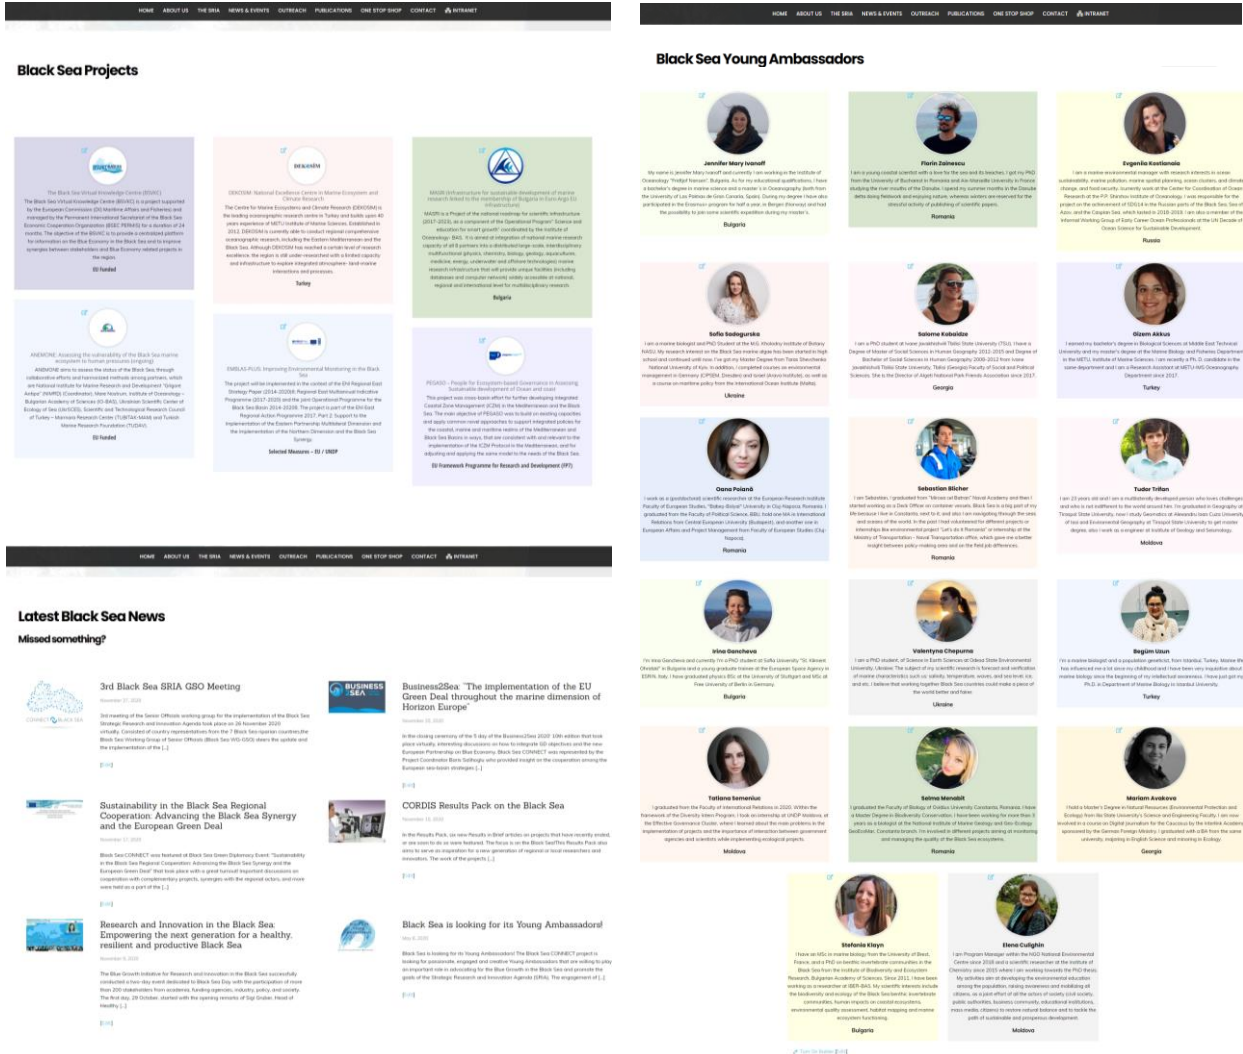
HOME ABOUT US THE SRIA NEWS & EVENTS OUTREACH PUBLICATIONS ONE STOP SHOP CONTACT INTRANET

Black Sea Projects

The Black Sea Virtual Knowledge Centre (BSVKC)

EU funded

DEKOSIM: National Excellence Centre in Marine Ecosystem and Climate Research

Turkey

MASRI: Infrastructure for Sustainable development of marine research linked to the membership of Bulgaria in Euro Argo EU infrastructure

Bulgaria

ANEMONE: Assessing the vulnerability of the Black Sea marine ecosystem to human pressures

EU funded

EMBLAS-PLUS: Improving Environmental Monitoring in the Black Sea

Selected Measures – EU / UNDP

PEGASO – People for Ecosystem-based Governance in Assessing Sustainable development of Ocean and coast

EU Framework Programme for Research and Development (FP7)

HOME ABOUT US THE SRIA NEWS & EVENTS OUTREACH PUBLICATIONS ONE STOP SHOP CONTACT INTRANET

Latest Black Sea News

Missed something?

3rd Black Sea SRIA GSO Meeting

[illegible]

Business2Sea "The implementation of the EU Green Deal throughout the marine dimension of Horizon Europe"

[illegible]

Sustainability in the Black Sea Regional Cooperation: Advancing the Black Sea Synergy and the European Green Deal

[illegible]

CORDIS Results Pack on the Black Sea

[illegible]

Research and Innovation in the Black Sea: Empowering the next generation for a healthy, resilient and productive Black Sea

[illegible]

Black Sea is looking for its Young Ambassadors!

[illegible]

HOME ABOUT US THE SRIA NEWS & EVENTS OUTREACH PUBLICATIONS ONE STOP SHOP CONTACT INTRANET

Black Sea Young Ambassadors

Jennifer Mary Ivanoff
Bulgaria

Florin Zainescu
Romania

Evgenia Kostianaia
Russia

Sofia Sadogurska
Ukraine

Salome Kobaidze
Georgia

Gizem Akkus
Turkey

Oana Polaină
Romania

Sebastian Blicher
Romania

Tudor Trifan
Moldova

Irina Gancheva
Bulgaria

Valentyna Chepurna
Ukraine

Begüm Uzun
Turkey

Tatiana Semeniuc
Moldova

Selma Menabit
Romania

Mariam Avakova
Georgia

Stefania Klayn
Bulgaria

Elena Culighin
Moldova